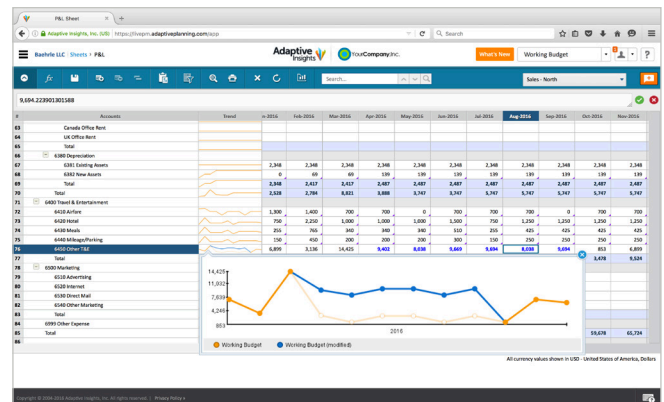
P&L Sheet ×  +

Adaptive Insights, Inc. (US) | https://livepm.adaptiveplanning.com/app  C  Search

Baehrle LLC | Sheets > P&L

Adaptive Insights  YourCompany.inc.

What's New  Working Budget

fx  Search...

Sales - North

9,694.223901301188

| # | Accounts | Trend | n-2016 | Feb-2016 | Mar-2016 | Apr-2016 | May-2016 | Jun-2016 | Jul-2016 | Aug-2016 | Sep-2016 | Oct-2016 | Nov-2016 |
|---|---|---|---|---|---|---|---|---|---|---|---|---|---|
| 63 | Canada Office Rent | | | | | | | | | | | | |
| 64 | UK Office Rent | | | | | | | | | | | | |
| 65 | Total | | | | | | | | | | | | |
| 66 | 6380 Depreciation | | | | | | | | | | | | |
| 67 | 6381 Existing Assets | | 2,348 | 2,348 | 2,348 | 2,348 | 2,348 | 2,348 | 2,348 | 2,348 | 2,348 | 2,348 | 2,348 |
| 68 | 6382 New Assets | | 0 | 69 | 69 | 139 | 139 | 139 | 139 | 139 | 139 | 139 | 139 |
| 69 | Total | | 2,348 | 2,417 | 2,417 | 2,487 | 2,487 | 2,487 | 2,487 | 2,487 | 2,487 | 2,487 | 2,487 |
| 70 | Total | | 2,528 | 2,784 | 8,821 | 3,888 | 3,747 | 3,747 | 3,747 | 5,747 | 5,747 | 5,747 | 5,747 |
| 71 | 6400 Travel & Entertainment | | | | | | | | | | | | |
| 72 | 6410 Airfare | | 1,300 | 1,400 | 700 | 700 | 0 | 700 | 700 | 700 | 0 | 700 | 700 |
| 73 | 6420 Hotel | | 750 | 2,250 | 1,000 | 1,000 | 1,500 | 750 | 1,250 | 1,250 | 1,250 | 1,250 | 1,250 |
| 74 | 6430 Meals | | 255 | 765 | 340 | 340 | 340 | 510 | 255 | 425 | 425 | 425 | 425 |
| 75 | 6440 Mileage/Parking | | 150 | 450 | 200 | 200 | 200 | 300 | 150 | 250 | 250 | 250 | 250 |
| 76 | 6450 Other T&E | | 6,899 | 3,136 | 14,425 | 9,402 | 8,038 | 9,669 | 9,694 | 8,038 | 9,694 | 853 | 6,899 |
| 77 | Total | | | | | | | | | | | 3,478 | 9,524 |
| 78 | 6500 Marketing | | | | | | | | | | | | |
| 79 | 6510 Advertising | | | | | | | | | | | | |
| 80 | 6520 Internet | | | | | | | | | | | | |
| 81 | 6530 Direct Mail | | | | | | | | | | | | |
| 82 | 6540 Other Marketing | | | | | | | | | | | | |
| 83 | Total | | | | | | | | | | | | |
| 84 | 6990 Other Expense | | | | | | | | | | | | |
| 85 | Total | | | | | | | | | | | 59,678 | 65,724 |

14,425
11,032
7,639
4,246
853
2016

Working Budget   Working Budget (modified)

All currency values shown in USD - United States of America, Dollars

Copyright © 2004-2016 Adaptive Insights, Inc. All rights reserved. | Privacy Policy ›